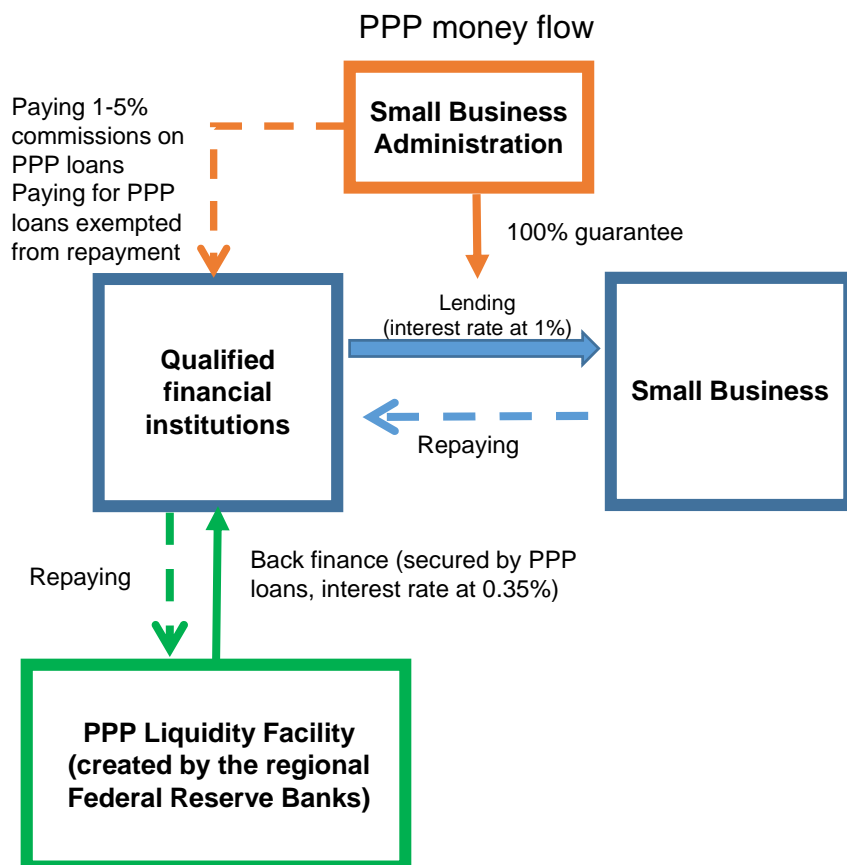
PPP money flow

Paying 1-5% commissions on PPP loans
Paying for PPP loans exempted from repayment

Small Business Administration

100% guarantee

Qualified financial institutions

Lending
(interest rate at 1%)

Small Business

Repaying

Repaying

Back finance (secured by PPP loans, interest rate at 0.35%)

PPP Liquidity Facility (created by the regional Federal Reserve Banks)